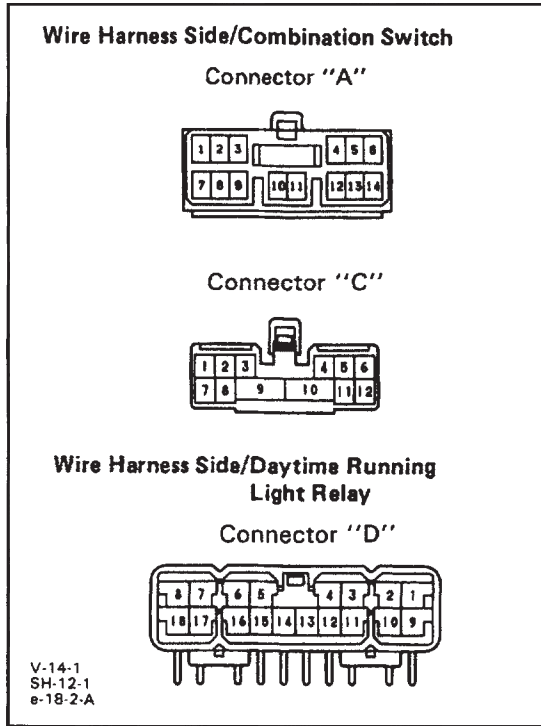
Wire Harness Side/Combination Switch

Connector "A"

1 2 3 4 5 6
7 8 9 10 11 12 13 14

Connector "C"

1 2 3 4 5 6
7 8 9 10 11 12

Wire Harness Side/Daytime Running Light Relay

Connector "D"

8 7 6 5 4 3 2 1
18 17 16 15 14 13 12 11 10 9

V-14-1
SH-12-1
e-18-2-A